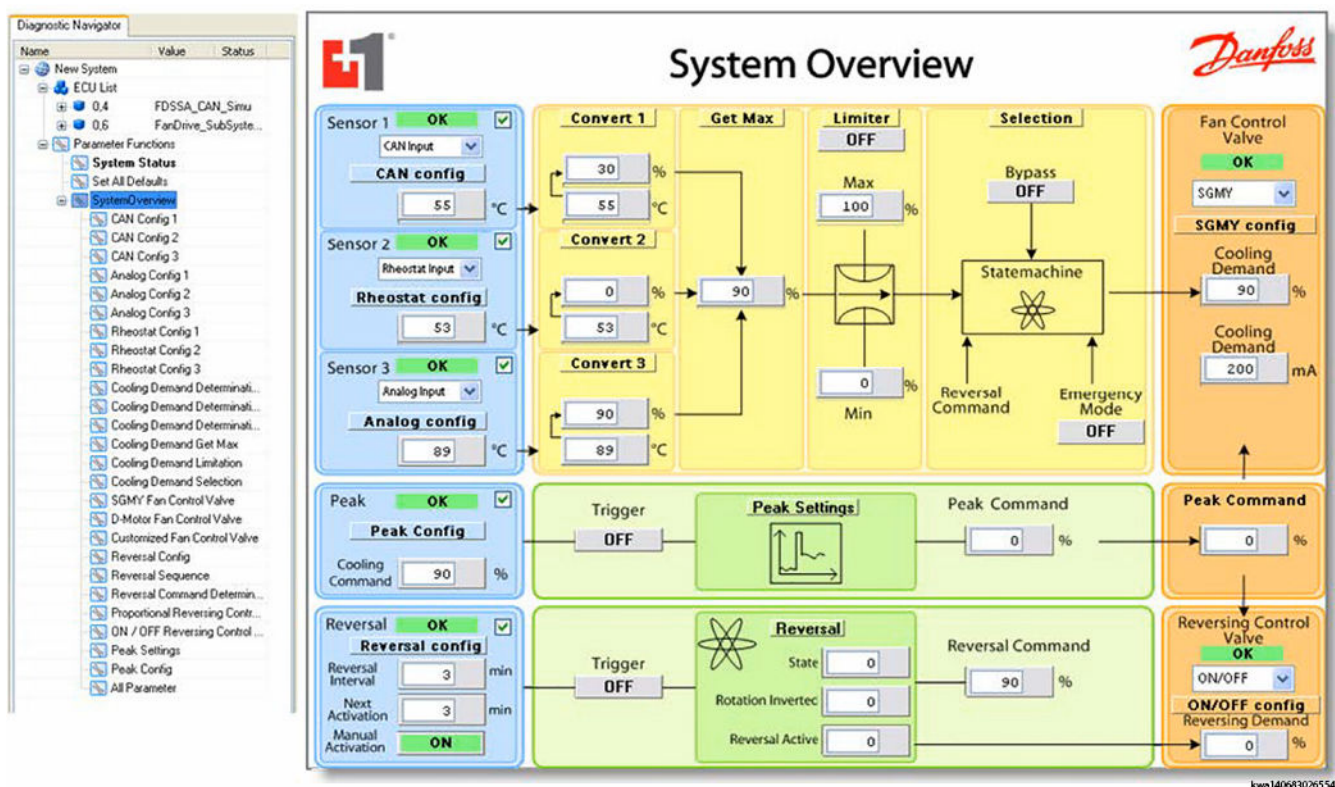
Diagnostic Navigator

| Name | Value | Status |
|---|---|---|

New System
ECU List
0,4 FDSSA_CAN_Simu
0,6 FanDrive_SubSyste...
Parameter Functions
System Status
Set All Defaults
SystemOverview
CAN Config 1
CAN Config 2
CAN Config 3
Analog Config 1
Analog Config 2
Analog Config 3
Rheostat Config 1
Rheostat Config 2
Rheostat Config 3
Cooling Demand Determinati...
Cooling Demand Determinati...
Cooling Demand Determinati...
Cooling Demand Get Max
Cooling Demand Limitation
Cooling Demand Selection
SGMY Fan Control Valve
D-Motor Fan Control Valve
Customized Fan Control Valve
Reversal Config
Reversal Sequence
Reversal Command Determin...
Proportional Reversing Contr...
ON / OFF Reversing Control ...
Peak Settings
Peak Config
All Parameter

System Overview

Danfoss

Sensor 1 OK
CAN Input
CAN config
55 °C

Sensor 2 OK
Rheostat Input
Rheostat config
53 °C

Sensor 3 OK
Analog Input
Analog config
89 °C

Convert 1
30 %
55 °C

Convert 2
0 %
53 °C

Convert 3
90 %
89 °C

Get Max
90 %

Limiter
OFF
Max
100 %
0 %
Min

Selection
Bypass
OFF
Statemachine
Reversal Command
Emergency Mode
OFF

Fan Control Valve
OK
SGMY
SGMY config
Cooling Demand
90 %
Cooling Demand
200 mA

Peak OK
Peak Config
Cooling Command 90 %

Trigger
OFF
Peak Settings
Peak Command
0 %

Peak Command
0 %

Reversal OK
Reversal config
Reversal Interval 3 min
Next Activation 3 min
Manual Activation ON

Trigger
OFF
Reversal
State 0
Rotation Invertec 0
Reversal Active 0
Reversal Command
90 %

Reversing Control Valve
OK
ON/OFF
ON/OFF config
Reversing Demand
0 %

kwa1406830265548